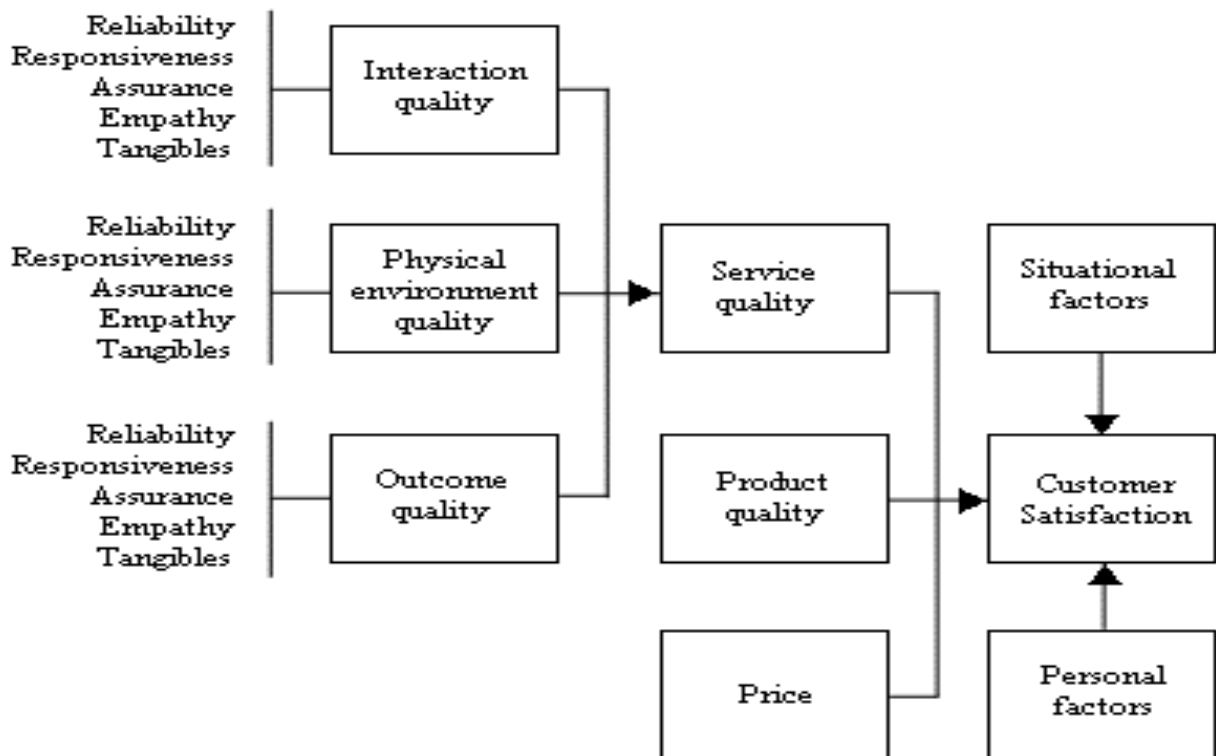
Reliability
Responsiveness
Assurance
Empathy
Tangibles

Interaction quality

Reliability
Responsiveness
Assurance
Empathy
Tangibles

Physical environment quality

Reliability
Responsiveness
Assurance
Empathy
Tangibles

Outcome quality

Service quality

Product quality

Price

Situational factors

Customer Satisfaction

Personal factors